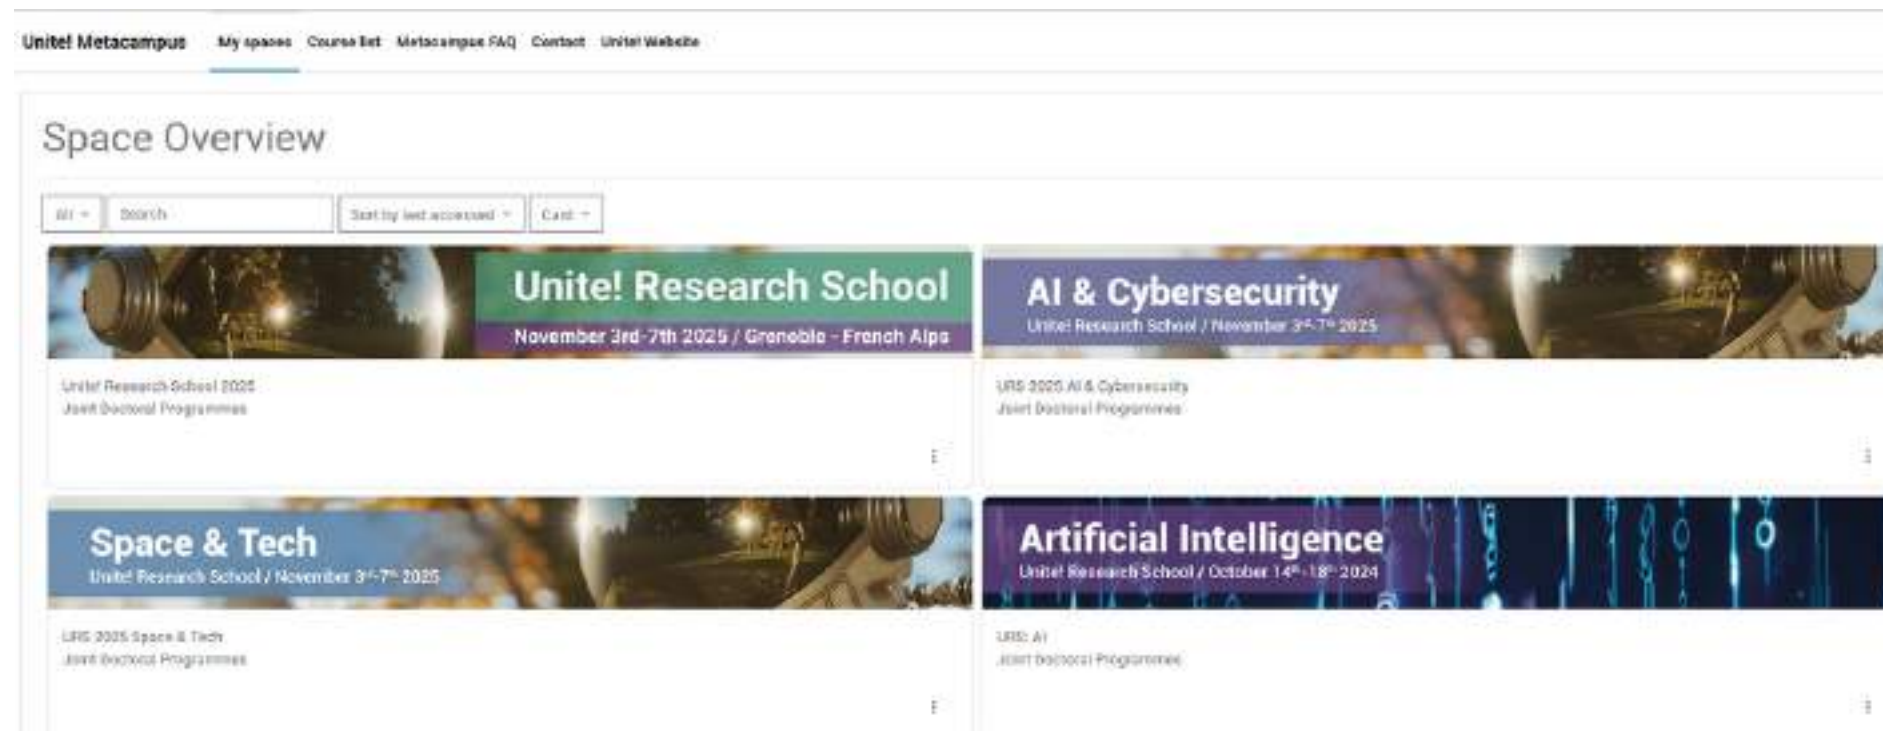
Unite! Metacampus My spaces Course list Metacampus FAQ Contact Unite! Website

Space Overview

All Search Sort by last accessed Card

Unite! Research School
November 3rd-7th 2025 / Grenoble - French Alps

Unite! Research School 2025
Joint Doctoral Programmes

AI & Cybersecurity
Unite! Research School / November $3^{rd}$-$7^{th}$ 2025

URS 2025 AI & Cybersecurity
Joint Doctoral Programmes

Space & Tech
Unite! Research School / November $3^{rd}$-$7^{th}$ 2025

URS 2025 Space & Tech
Joint Doctoral Programmes

Artificial Intelligence
Unite! Research School / October $14^{th}$-$18^{th}$ 2024

URS: AI
Joint Doctoral Programmes